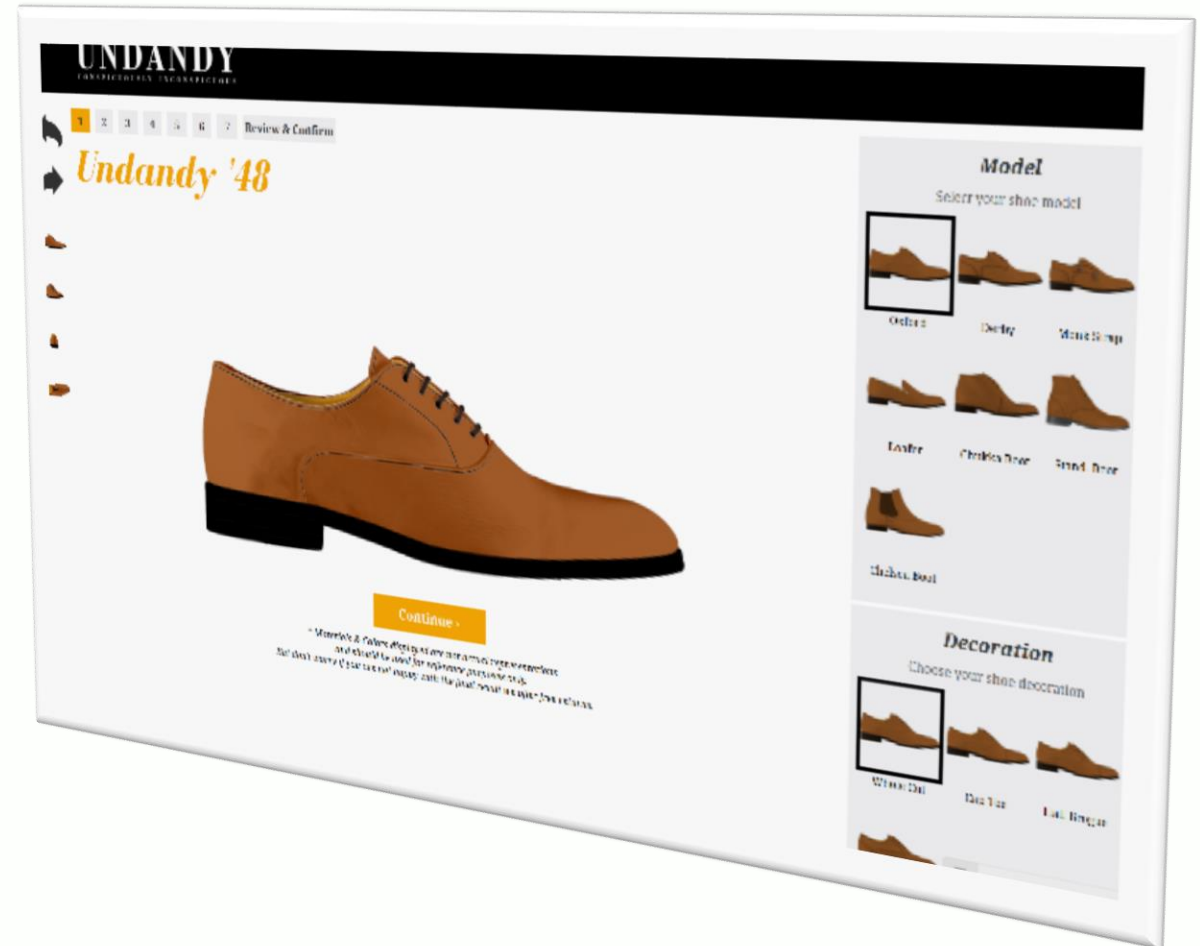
UNDANDY
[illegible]

1 2 3 4 5 6 7 Review & Confirm

Undandy '48

Continue ›

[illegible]

Model
Select your shoe model

Oxford
Derby
Monk Strap
Loafer
Chukka Boot
Brand. Boot
Chelsea Boot

Decoration
Choose your shoe decoration

Whole Cut
Cap Toe
Lat. Brogue